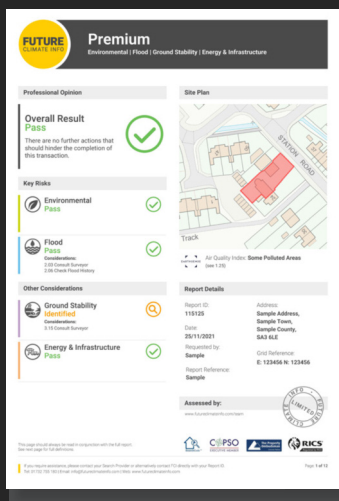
FUTURE CLIMATE INFO

Premium
Environmental | Flood | Ground Stability | Energy & Infrastructure

Professional Opinion

Overall Result
Pass
There are no further actions that should hinder the completion of this transaction.

Key Risks

Environmental
Pass

Flood
Pass
Considerations:
3.03 Consult Surveyor
3.06 Check Flood History

Other Considerations

Ground Stability
Identified
Considerations:
5.15 Consult Surveyor

Energy & Infrastructure
Pass

Site Plan

STATION ROAD

Track

Air Quality Index: Some Polluted Areas (see 1.25)

Report Details

Report ID:
115125

Date:
25/11/2021

Requested by:
Sample

Report Reference:
Sample

Address:
Sample Address, Sample Town, Sample County, SA3 6LE

Grid Reference:
E: 123456 N: 123456

Assessed by:
www.futureclimateinfo.com/team

FUTURE CLIMATE INFO LIMITED

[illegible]

COPSO

RICS

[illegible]

Page 1 of 12